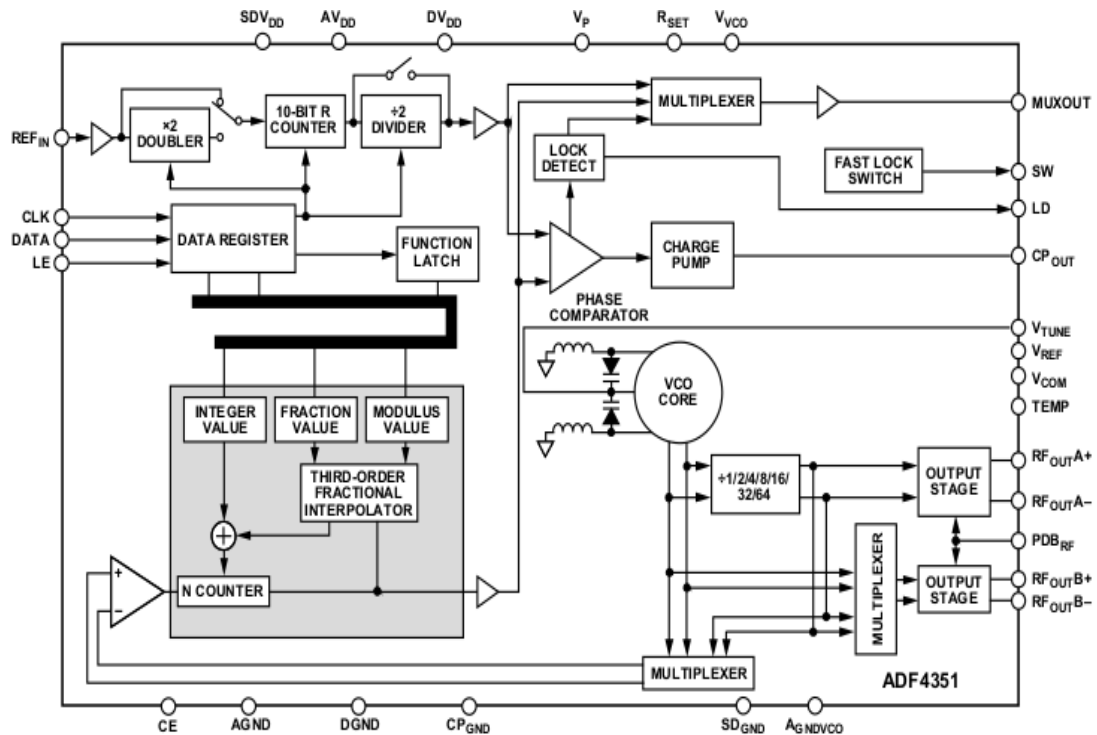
$SDV_{DD}$ $AV_{DD}$ $DV_{DD}$ $V_P$ $R_{SET}$ $V_{VCO}$

$REF_{IN}$

×2 DOUBLER

10-BIT R COUNTER

÷2 DIVIDER

MULTIPLEXER

MUXOUT

LOCK DETECT

FAST LOCK SWITCH

SW

LD

CLK

DATA

LE

DATA REGISTER

FUNCTION LATCH

CHARGE PUMP

$CP_{OUT}$

PHASE COMPARATOR

$V_{TUNE}$

$V_{REF}$

$V_{COM}$

TEMP

VCO CORE

INTEGER VALUE

FRACTION VALUE

MODULUS VALUE

THIRD-ORDER FRACTIONAL INTERPOLATOR

÷1/2/4/8/16/ 32/64

OUTPUT STAGE

$RF_{OUT}A+$

$RF_{OUT}A-$

$PDB_{RF}$

MULTIPLEXER

OUTPUT STAGE

$RF_{OUT}B+$

$RF_{OUT}B-$

+

–

N COUNTER

MULTIPLEXER

ADF4351

CE AGND DGND $CP_{GND}$ $SD_{GND}$ $A_{GNDVCO}$